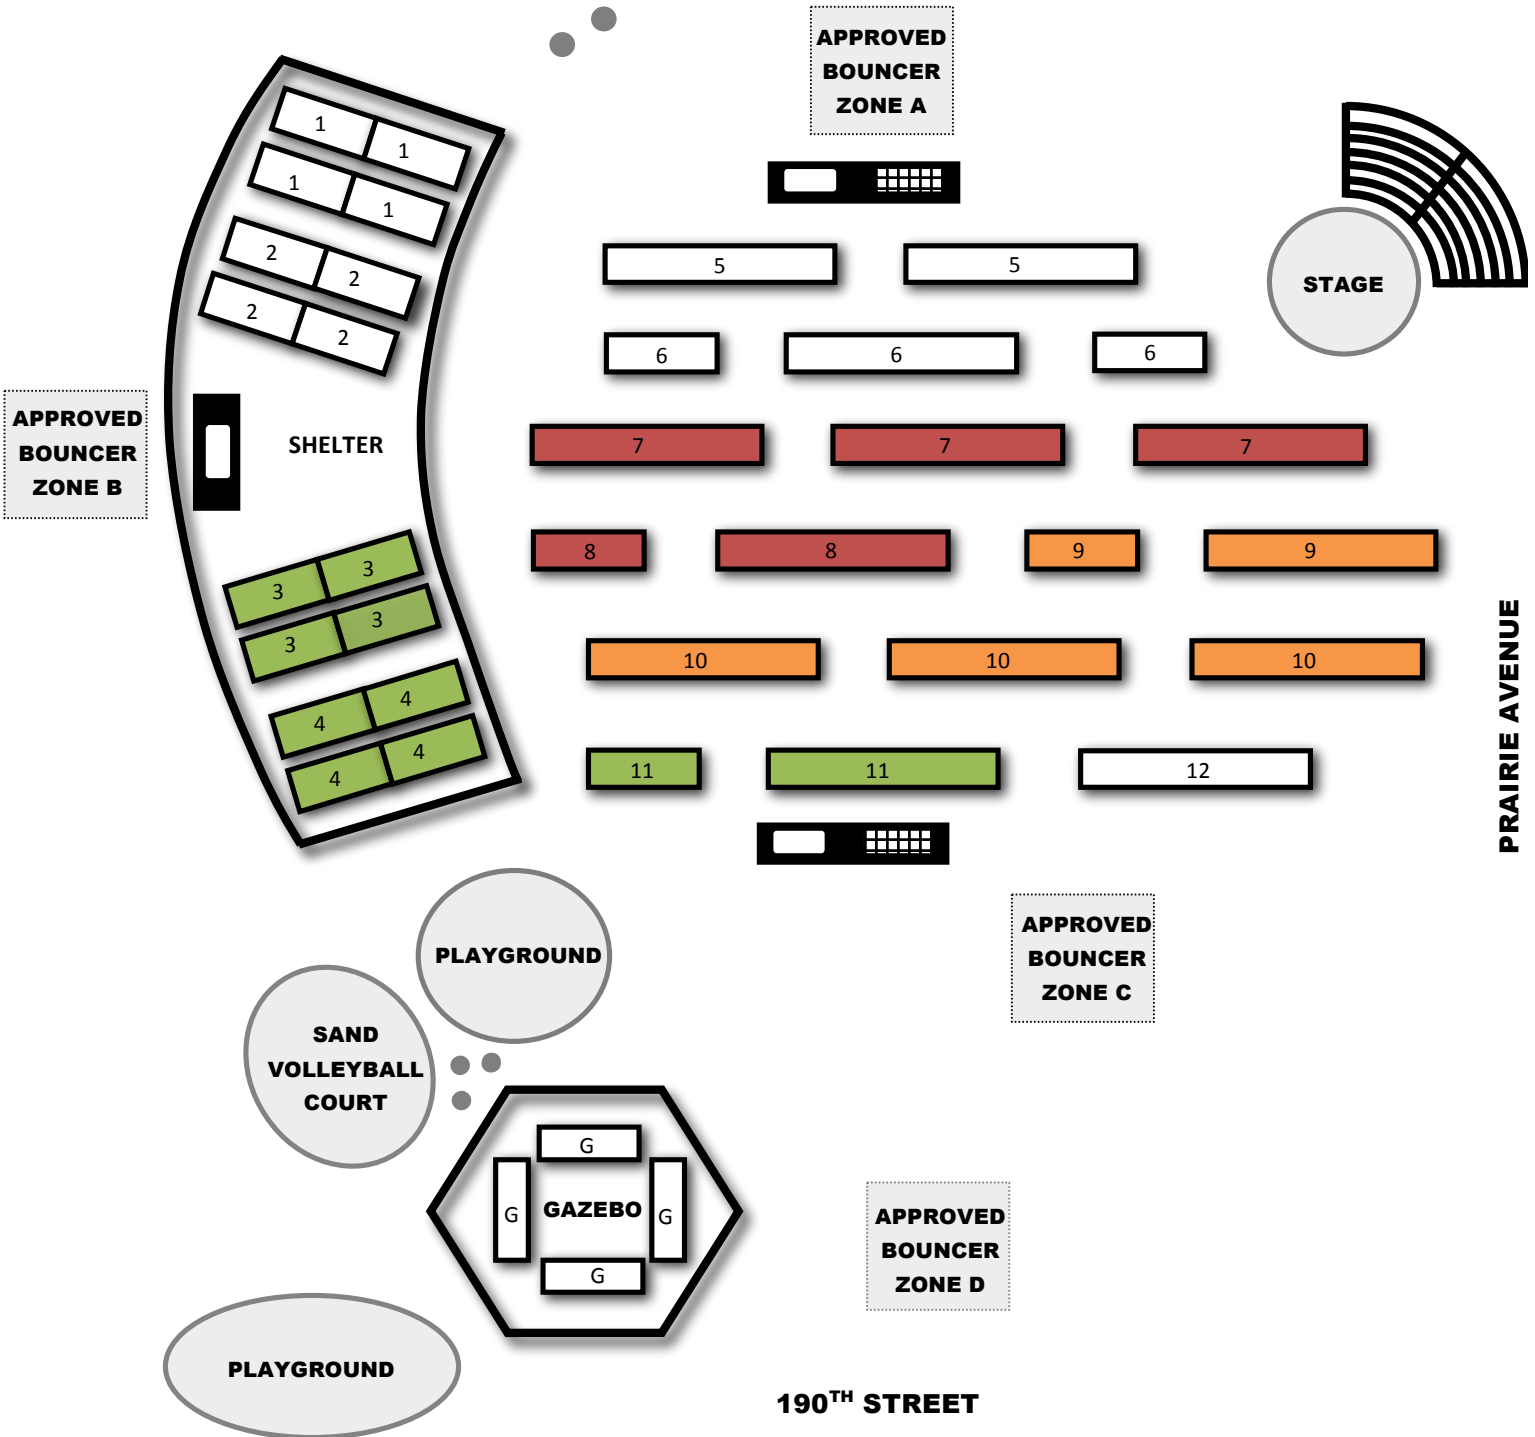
APPROVED BOUNCER ZONE A

1 1
1 1
2 2
2 2

STAGE

5 5
6 6 6

APPROVED BOUNCER ZONE B

SHELTER

7 7 7
8 8 9 9

3 3
3 3
4 4
4 4

10 10 10
11 11 12

PRAIRIE AVENUE

PLAYGROUND

APPROVED BOUNCER ZONE C

SAND VOLLEYBALL COURT

G
G GAZEBO G
G

APPROVED BOUNCER ZONE D

PLAYGROUND

190$^{TH}$ STREET